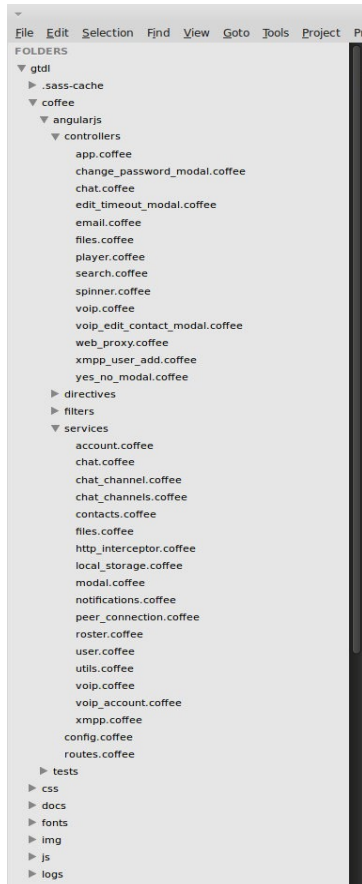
File Edit Selection Find View Goto Tools Project P

FOLDERS

gtdl

.sass-cache

coffee

angularjs

controllers

app.coffee

change_password_modal.coffee

chat.coffee

edit_timeout_modal.coffee

email.coffee

files.coffee

player.coffee

search.coffee

spinner.coffee

voip.coffee

voip_edit_contact_modal.coffee

web_proxy.coffee

xmpp_user_add.coffee

yes_no_modal.coffee

directives

filters

services

account.coffee

chat.coffee

chat_channel.coffee

chat_channels.coffee

contacts.coffee

files.coffee

http_interceptor.coffee

local_storage.coffee

modal.coffee

notifications.coffee

peer_connection.coffee

roster.coffee

user.coffee

utils.coffee

voip.coffee

voip_account.coffee

xmpp.coffee

config.coffee

routes.coffee

tests

css

docs

fonts

img

js

logs